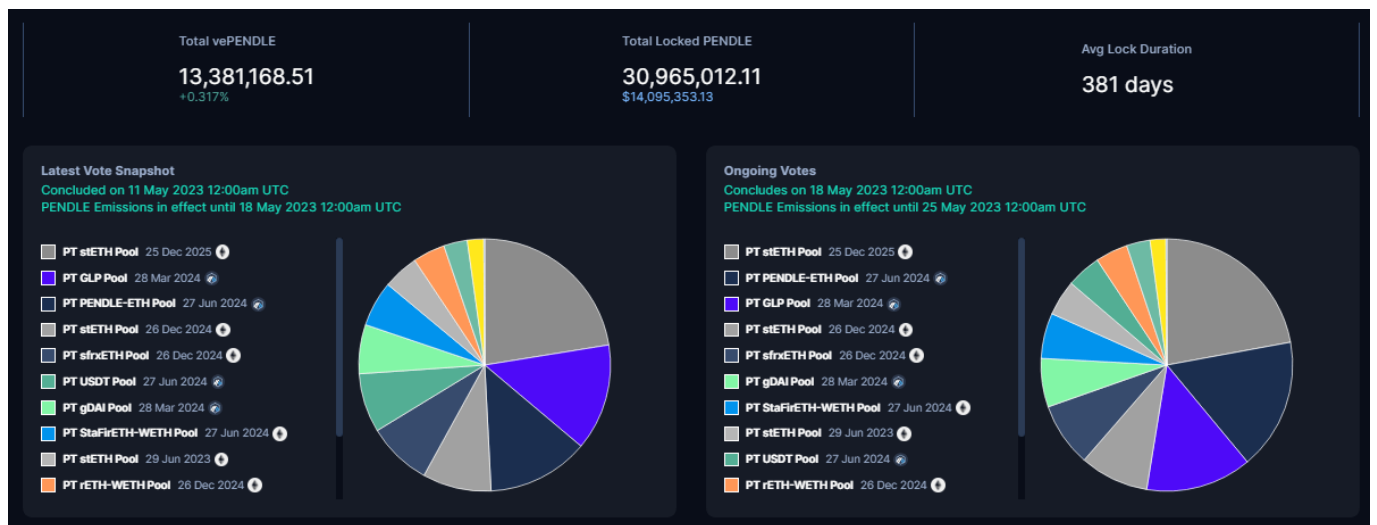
Total vePENDLE
13,381,168.51
+0.317%

Total Locked PENDLE
30,965,012.11
$14,095,353.13

Avg Lock Duration
381 days

Latest Vote Snapshot
Concluded on 11 May 2023 12:00am UTC
PENDLE Emissions in effect until 18 May 2023 12:00am UTC

PT stETH Pool 25 Dec 2025
PT GLP Pool 28 Mar 2024
PT PENDLE-ETH Pool 27 Jun 2024
PT stETH Pool 26 Dec 2024
PT sfrxETH Pool 26 Dec 2024
PT USDT Pool 27 Jun 2024
PT gDAI Pool 28 Mar 2024
PT StaFirETH-WETH Pool 27 Jun 2024
PT stETH Pool 29 Jun 2023
PT rETH-WETH Pool 26 Dec 2024

Ongoing Votes
Concludes on 18 May 2023 12:00am UTC
PENDLE Emissions in effect until 25 May 2023 12:00am UTC

PT stETH Pool 25 Dec 2025
PT PENDLE-ETH Pool 27 Jun 2024
PT GLP Pool 28 Mar 2024
PT stETH Pool 26 Dec 2024
PT sfrxETH Pool 26 Dec 2024
PT gDAI Pool 28 Mar 2024
PT StaFirETH-WETH Pool 27 Jun 2024
PT stETH Pool 29 Jun 2023
PT USDT Pool 27 Jun 2024
PT rETH-WETH Pool 26 Dec 2024